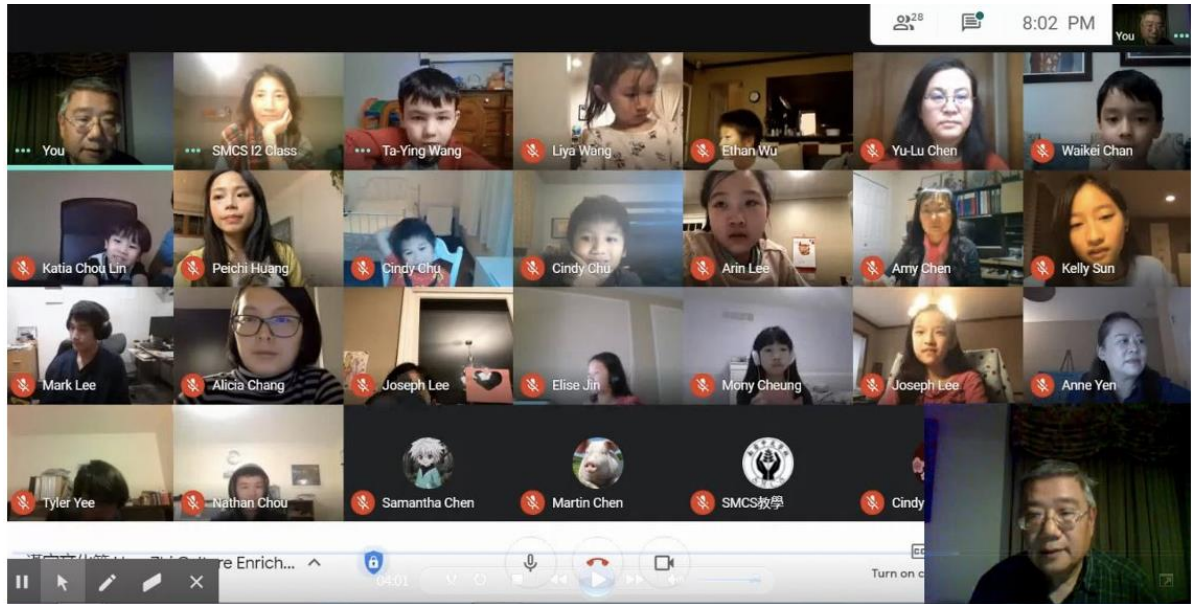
28
8:02 PM
You

You
SMCS I2 Class
Ta-Ying Wang
Liya Wang
Ethan Wu
Yu-Lu Chen
Waikei Chan
Katia Chou Lin
Peichi Huang
Cindy Chu
Cindy Chu
Arin Lee
Amy Chen
Kelly Sun
Mark Lee
Alicia Chang
Joseph Lee
Elise Jin
Mony Cheung
Joseph Lee
Anne Yen
Tyler Yee
Nathan Chou
Samantha Chen
Martin Chen
SMCS教學
Cindy

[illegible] re Enrich...
04:01
Turn on c